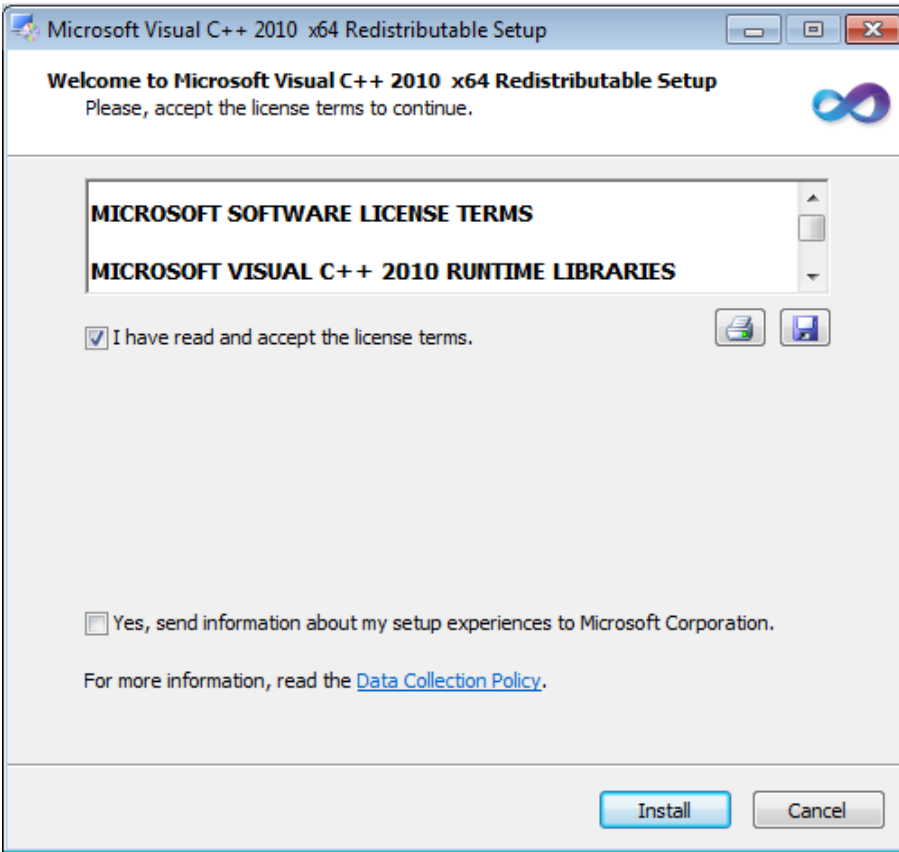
Microsoft Visual C++ 2010 x64 Redistributable Setup

Welcome to Microsoft Visual C++ 2010 x64 Redistributable Setup
Please, accept the license terms to continue.

MICROSOFT SOFTWARE LICENSE TERMS

MICROSOFT VISUAL C++ 2010 RUNTIME LIBRARIES

I have read and accept the license terms.

Yes, send information about my setup experiences to Microsoft Corporation.

For more information, read the Data Collection Policy.

Install

Cancel